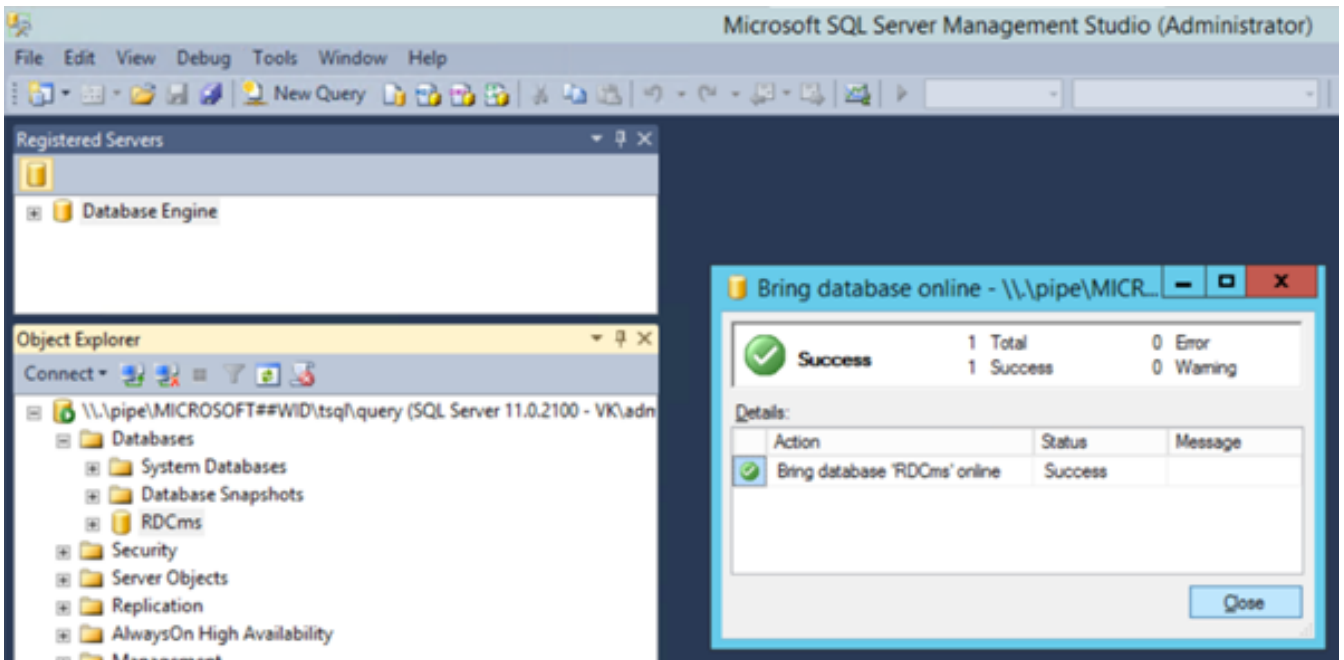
Microsoft SQL Server Management Studio (Administrator)

File Edit View Debug Tools Window Help

New Query

Registered Servers

Database Engine

Object Explorer

Connect

\\.\pipe\MICROSOFT##WID\tsql\query (SQL Server 11.0.2100 - VK\adn

Databases

System Databases

Database Snapshots

RDCms

Security

Server Objects

Replication

AlwaysOn High Availability

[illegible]

Bring database online - \\.\pipe\MICR...

Success

1 Total

1 Success

0 Error

0 Warning

Details:

| Action | Status | Message |
|---|---|---|
| Bring database 'RDCms' online | Success | |

Close